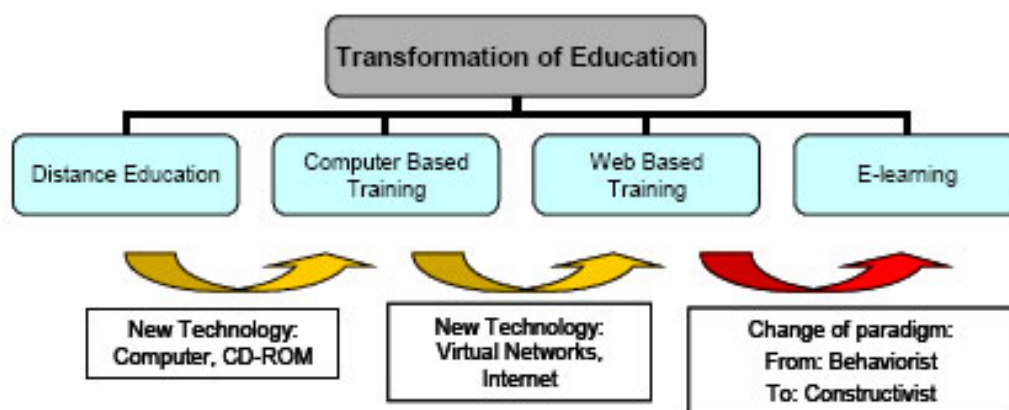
Transformation of Education

Distance Education

Computer Based Training

Web Based Training

E-learning

New Technology: Computer, CD-ROM

New Technology: Virtual Networks, Internet

Change of paradigm: From: Behaviorist To: Constructivist